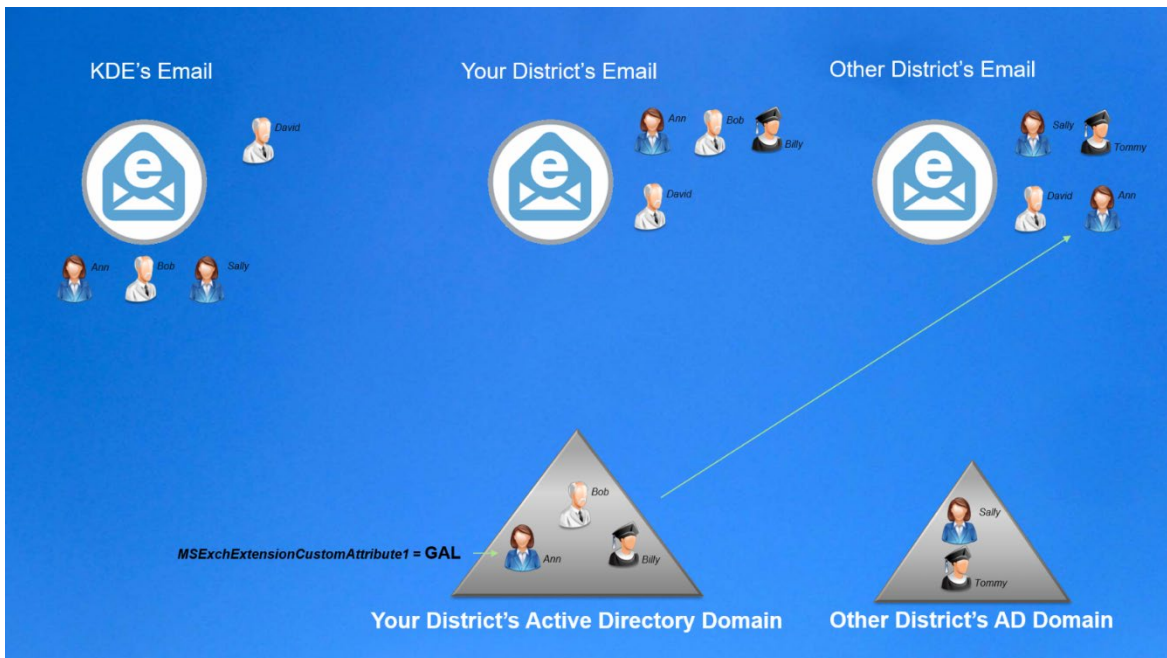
KDE's Email

David

Ann Bob Sally

Your District's Email

Ann Bob Billy

David

Other District's Email

Sally Tommy

David Ann

Bob

MSExchExtensionCustomAttribute1 = GAL

Ann Billy

Your District's Active Directory Domain

Sally

Tommy

Other District's AD Domain